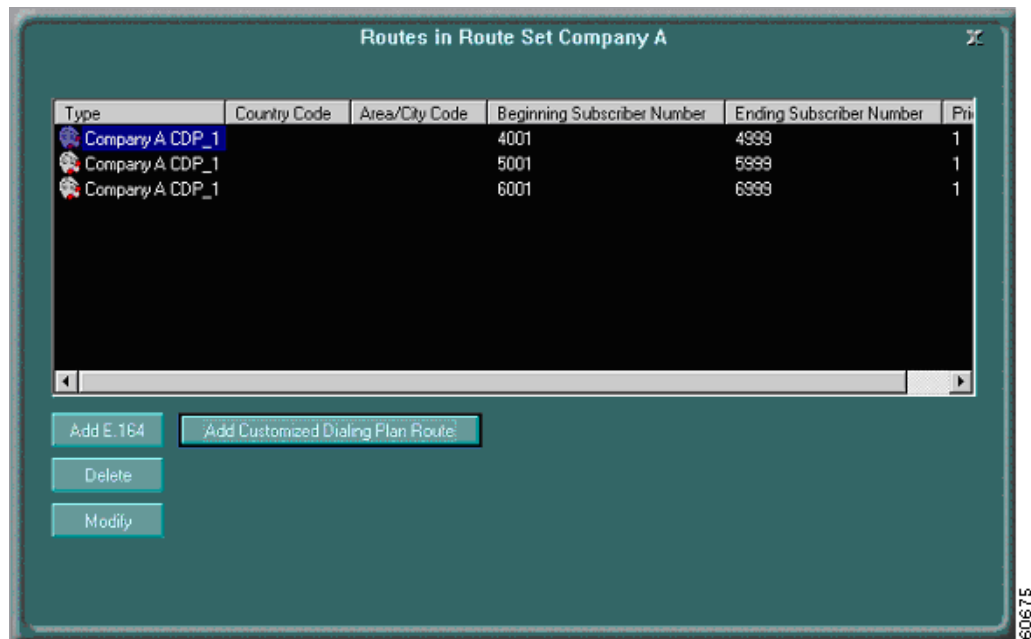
Routes in Route Set Company A

| Type | Country Code | Area/City Code | Beginning Subscriber Number | Ending Subscriber Number | Pri |
|---|---|---|---|---|---|
| Company A CDP_1 | | | 4001 | 4999 | 1 |
| Company A CDP_1 | | | 5001 | 5999 | 1 |
| Company A CDP_1 | | | 6001 | 6999 | 1 |

Add E.164

Add Customized Dialing Plan Route

Delete

Modify

60675